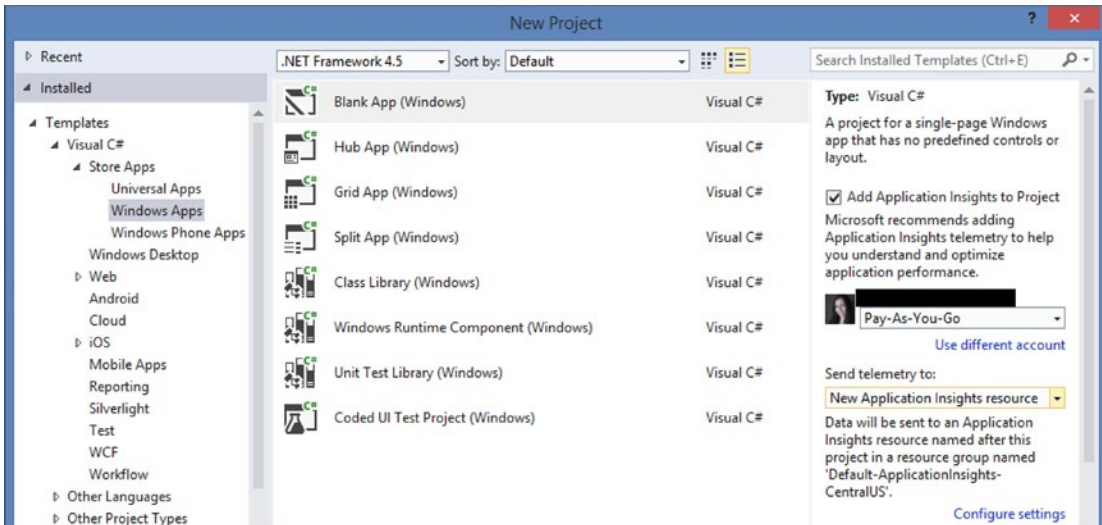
New Project

? ×

▷ Recent
◢ Installed
◢ Templates
◢ Visual C#
◢ Store Apps
Universal Apps
Windows Apps
Windows Phone Apps
Windows Desktop
▷ Web
Android
Cloud
▷ iOS
Mobile Apps
Reporting
Silverlight
Test
WCF
Workflow
▷ Other Languages
▷ Other Project Types

.NET Framework 4.5 ▾ Sort by: Default ▾

| | | |
|---|---|---|
| C# | Blank App (Windows) | Visual C# |
| C# | Hub App (Windows) | Visual C# |
| C# | Grid App (Windows) | Visual C# |
| C# | Split App (Windows) | Visual C# |
| C# | Class Library (Windows) | Visual C# |
| C# | Windows Runtime Component (Windows) | Visual C# |
| C# | Unit Test Library (Windows) | Visual C# |
| C# | Coded UI Test Project (Windows) | Visual C# |

Search Installed Templates (Ctrl+E)

Type: Visual C#

A project for a single-page Windows app that has no predefined controls or layout.

☑ Add Application Insights to Project

Microsoft recommends adding Application Insights telemetry to help you understand and optimize application performance.

Pay-As-You-Go ▾

Use different account

Send telemetry to:

New Application Insights resource ▾

Data will be sent to an Application Insights resource named after this project in a resource group named 'Default-ApplicationInsights-CentralUS'.

Configure settings